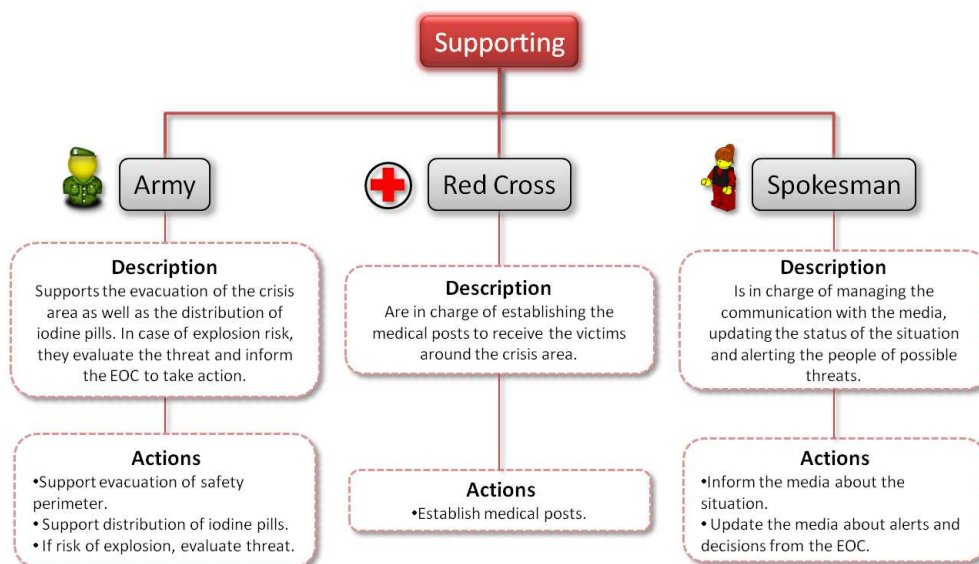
Supporting

Army

Description
Supports the evacuation of the crisis area as well as the distribution of iodine pills. In case of explosion risk, they evaluate the threat and inform the EOC to take action.

Actions
•Support evacuation of safety perimeter.
• Support distribution of iodine pills.
• If risk of explosion, evaluate threat.

Red Cross

Description
Are in charge of establishing the medical posts to receive the victims around the crisis area.

Actions
•Establish medical posts.

Spokesman

Description
Is in charge of managing the communication with the media, updating the status of the situation and alerting the people of possible threats.

Actions
•Inform the media about the situation.
• Update the media about alerts and decisions from the EOC.